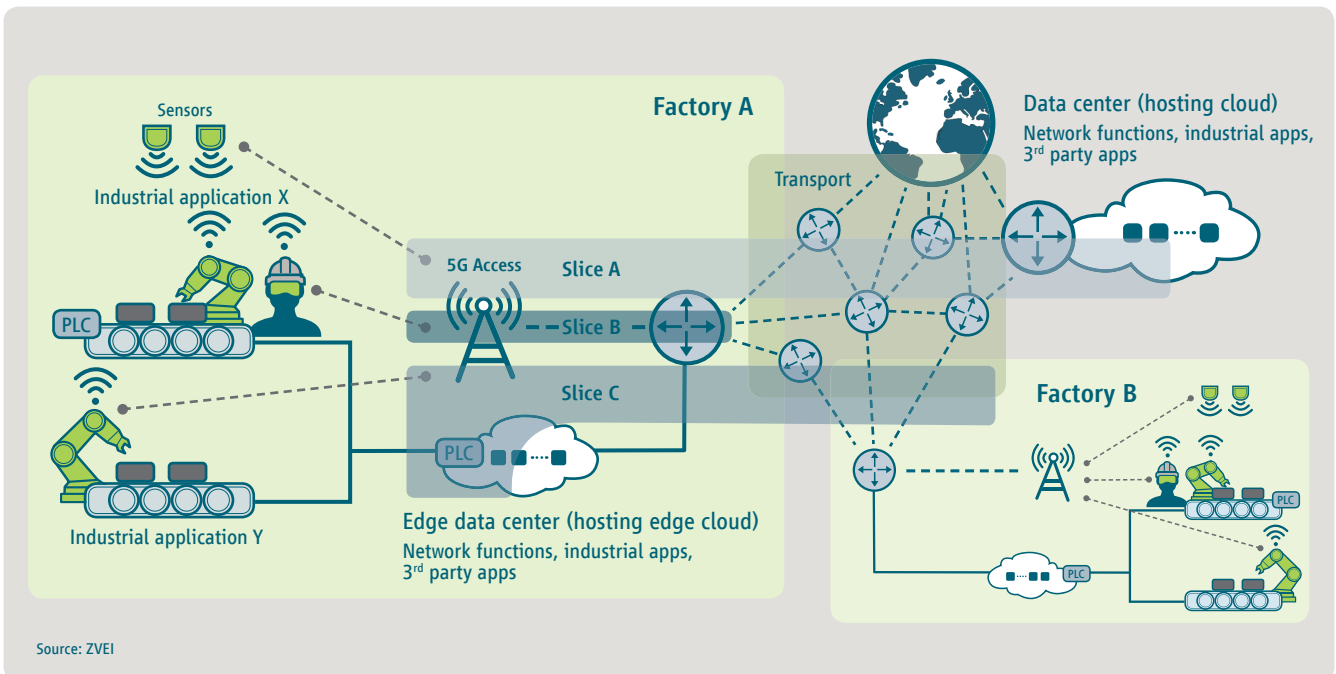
Factory A

Sensors

Industrial application X

PLC

Industrial application Y

5G Access

Slice A

Slice B

Slice C

PLC

Edge data center (hosting edge cloud)

Network functions, industrial apps, 3rd party apps

Data center (hosting cloud)

Network functions, industrial apps, 3rd party apps

Transport

Factory B

PLC

PLC

Source: ZVEI